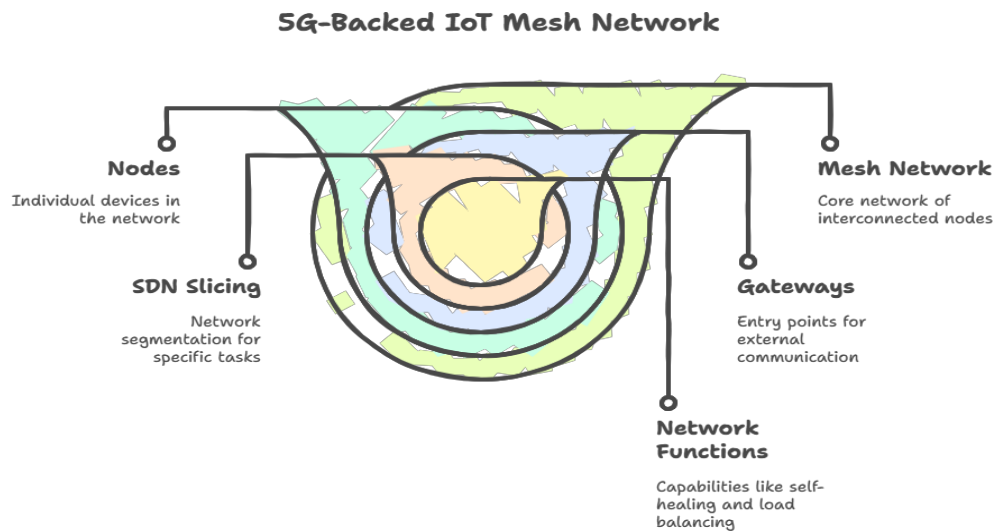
5G-Backed IoT Mesh Network

Nodes

Individual devices in the network

Mesh Network

Core network of interconnected nodes

SDN Slicing

Network segmentation for specific tasks

Gateways

Entry points for external communication

Network Functions

Capabilities like self-healing and load balancing